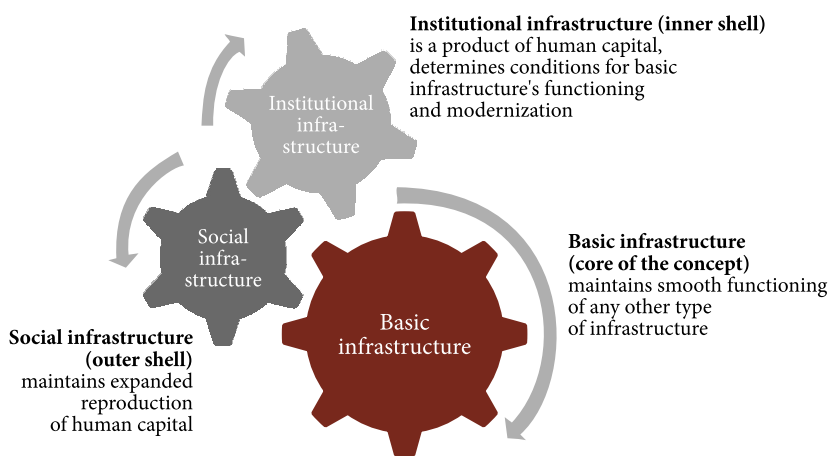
Institutional infrastructure (inner shell) is a product of human capital, determines conditions for basic infrastructure's functioning and modernization

Institutional infrastructure

Social infrastructure

Basic infrastructure

Basic infrastructure (core of the concept) maintains smooth functioning of any other type of infrastructure

Social infrastructure (outer shell) maintains expanded reproduction of human capital